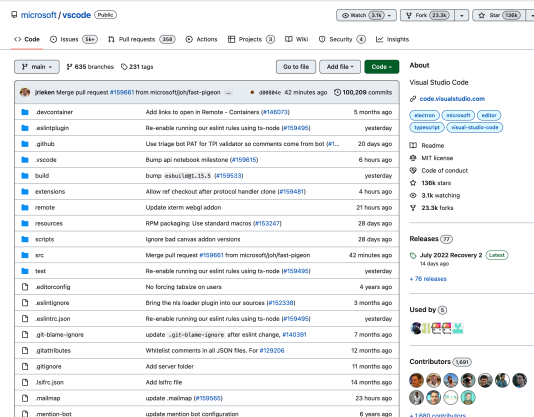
microsoft / vscode Public

Watch 3.1k · Fork 23.3k · Star 136k

Code · Issues 5k+ · Pull requests 368 · Actions · Projects 3 · Wiki · Security 4 · Insights

main · 635 branches · 231 tags · Go to file · Add file · Code

jrieken Merge pull request #159661 from microsoft/joh/fast-pigeon · d08884c 42 minutes ago · 100,209 commits

| | | |
|---|---|---|
| .devcontainer | Add links to open in Remote - Containers (#148073) | 5 months ago |
| .eslintplugin | Re-enable running our eslint rules using ts-node (#159495) | yesterday |
| .github | Use triage bot PAT for TPI validator so comments come from bot (#1... | 20 days ago |
| .vscode | Bump api notebook milestone (#159615) | 6 hours ago |
| build | bump esbuild@1.15.5 (#159533) | yesterday |
| extensions | Allow ref checkout after protocol handler clone (#159481) | 6 hours ago |
| remote | Update xterm webgl addon | yesterday |
| resources | RPM packaging: Use standard macros (#153247) | 28 days ago |
| scripts | Ignore bad canvas addon versions | yesterday |
| src | Merge pull request #159661 from microsoft/joh/fast-pigeon | 42 minutes ago |
| test | Re-enable running our eslint rules using ts-node (#159495) | yesterday |
| .editorconfig | No forcing tabsize on users | 4 years ago |
| .eslintignore | Bring the nls loader plugin into our sources (#152338) | 3 months ago |
| .eslintrc.json | Re-enable running our eslint rules using ts-node (#159495) | yesterday |
| .git-blame-ignore | update .git-blame-ignore after eslint change, #140391 | 7 months ago |
| .gitattributes | Whitelist comments in all JSON files. For #129206 | 12 months ago |
| .gitignore | Add server folder | 11 months ago |
| .lsifrc.json | Add lsifrc file | 4 years ago |
| .mailmap | update .mailmap (#159665) | yesterday |
| .mention-bot | update mention bot configuration | 6 years ago |

About

Visual Studio Code

code.visualstudio.com

electron · microsoft · editor · typescript · visual-studio-code

Readme
MIT license
Code of conduct
136k stars
3.1k watching
23.3k forks

Releases 77

July 2022 Recovery 2 Latest
14 days ago

+ 76 releases

Used by 5

Contributors 1,691

+ 1,680 contributors